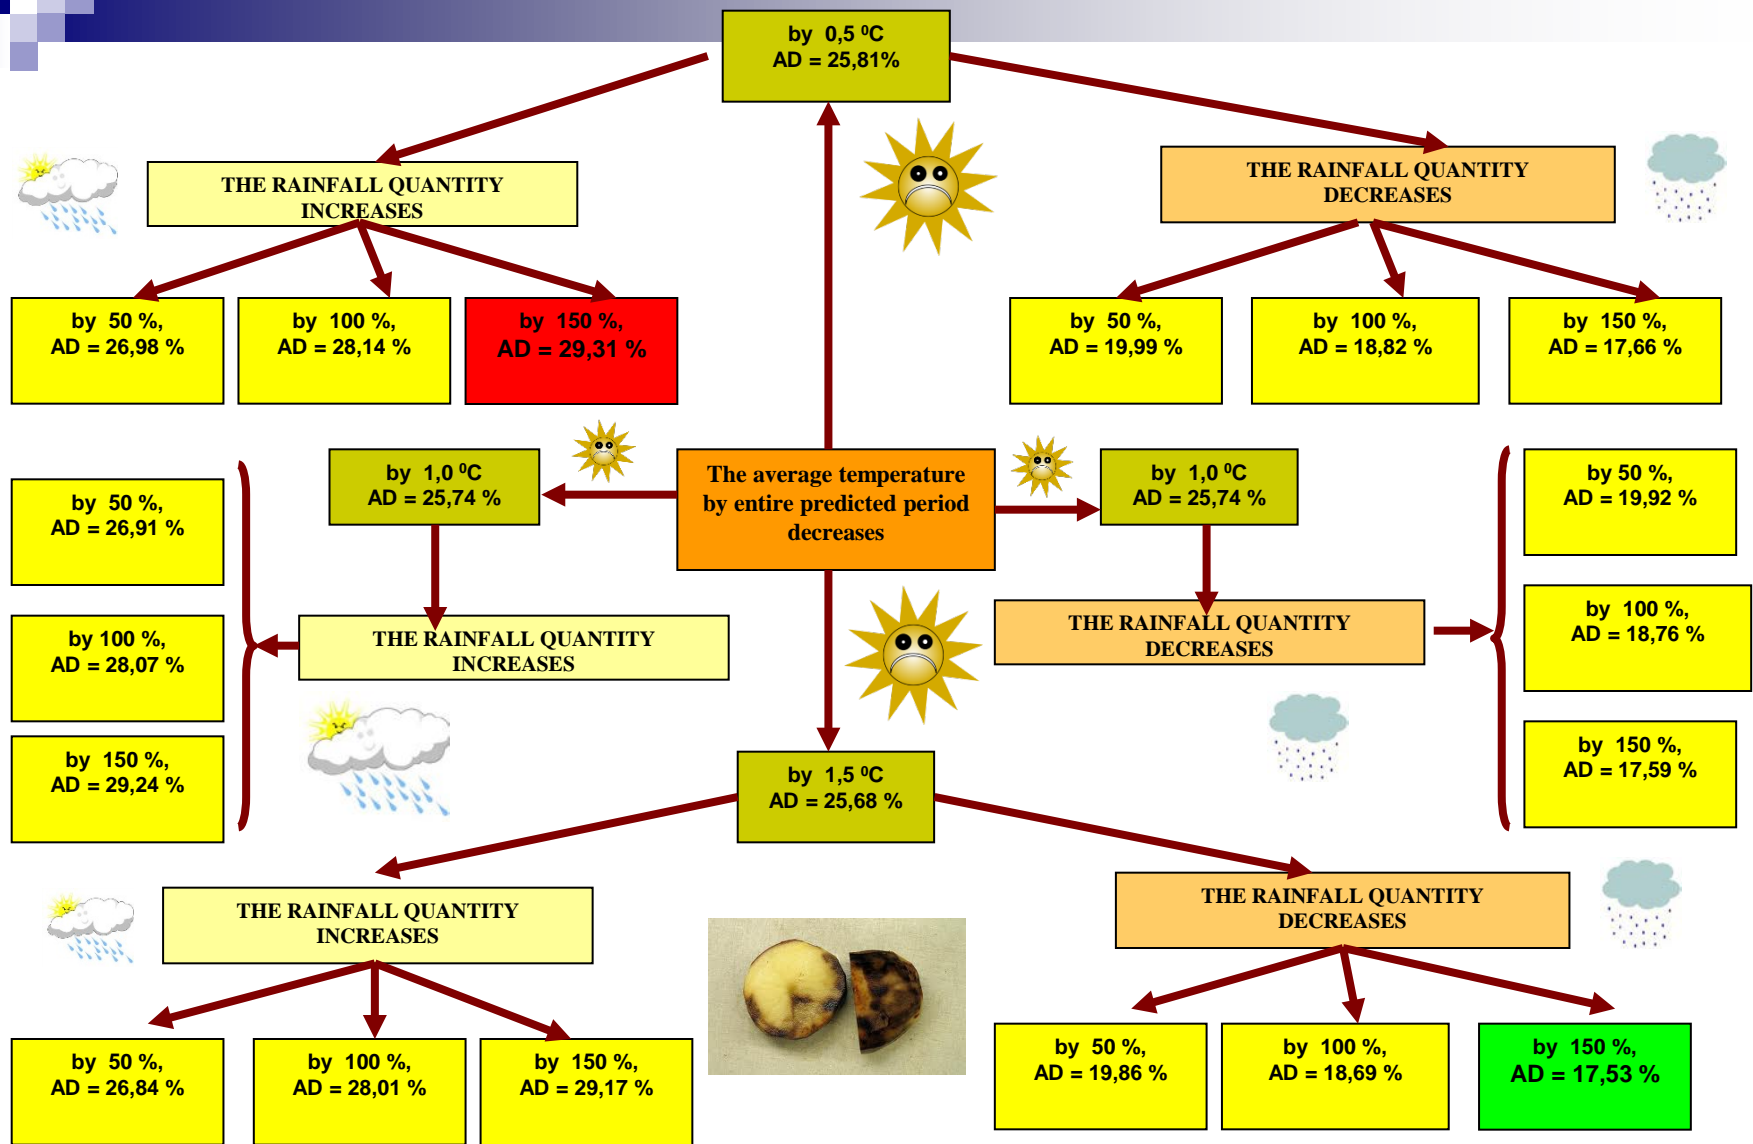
by 0,5 $^0$C
AD = 25,81%

THE RAINFALL QUANTITY INCREASES

THE RAINFALL QUANTITY DECREASES

by 50 %,
AD = 26,98 %

by 100 %,
AD = 28,14 %

by 150 %,
AD = 29,31 %

by 50 %,
AD = 19,99 %

by 100 %,
AD = 18,82 %

by 150 %,
AD = 17,66 %

by 50 %,
AD = 26,91 %

by 1,0 $^0$C
AD = 25,74 %

The average temperature by entire predicted period decreases

by 1,0 $^0$C
AD = 25,74 %

by 50 %,
AD = 19,92 %

by 100 %,
AD = 28,07 %

THE RAINFALL QUANTITY INCREASES

THE RAINFALL QUANTITY DECREASES

by 100 %,
AD = 18,76 %

by 150 %,
AD = 29,24 %

by 1,5 $^0$C
AD = 25,68 %

by 150 %,
AD = 17,59 %

THE RAINFALL QUANTITY INCREASES

THE RAINFALL QUANTITY DECREASES

by 50 %,
AD = 26,84 %

by 100 %,
AD = 28,01 %

by 150 %,
AD = 29,17 %

by 50 %,
AD = 19,86 %

by 100 %,
AD = 18,69 %

by 150 %,
AD = 17,53 %